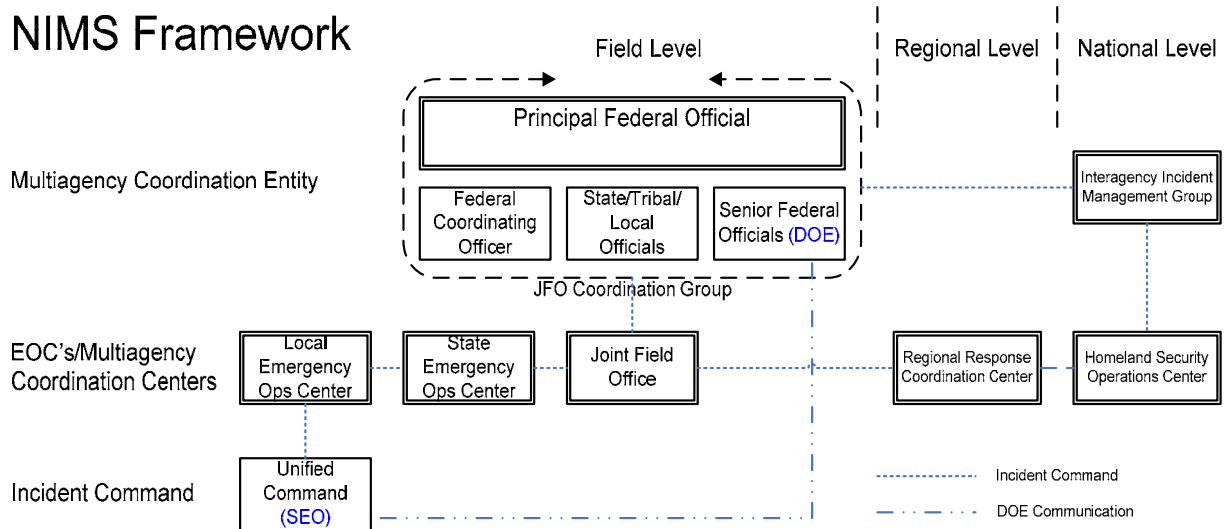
NIMS Framework

Field Level

Regional Level

National Level

Principal Federal Official

Multiagency Coordination Entity

Federal Coordinating Officer

State/Tribal/ Local Officials

Senior Federal Officials (DOE)

Interagency Incident Management Group

JFO Coordination Group

EOC's/Multiagency Coordination Centers

Local Emergency Ops Center

State Emergency Ops Center

Joint Field Office

Regional Response Coordination Center

Homeland Security Operations Center

Incident Command

Unified Command (SEO)

Incident Command

DOE Communication